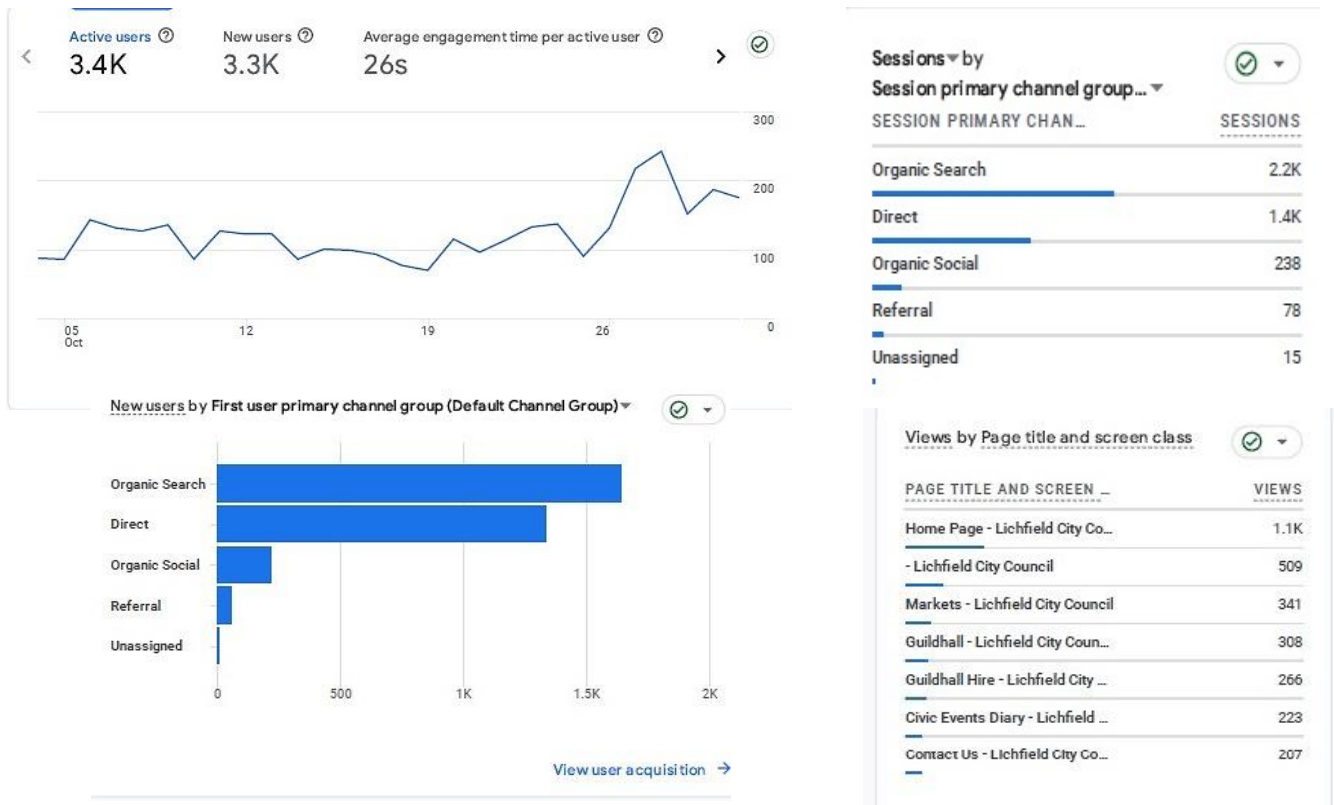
Active users ⓘ
3.4K

New users ⓘ
3.3K

Average engagement time per active user ⓘ
26s

300
200
100
0

05
Oct
12
19
26

Sessions by
Session primary channel group...

| SESSION PRIMARY CHAN... | SESSIONS |
|---|---|
| Organic Search | 2.2K |
| Direct | 1.4K |
| Organic Social | 238 |
| Referral | 78 |
| Unassigned | 15 |

New users by First user primary channel group (Default Channel Group)

Organic Search
Direct
Organic Social
Referral
Unassigned

0
500
1K
1.5K
2K

View user acquisition →

Views by Page title and screen class

| PAGE TITLE AND SCREEN ... | VIEWS |
|---|---|
| Home Page - Lichfield City Co... | 1.1K |
| - Lichfield City Council | 509 |
| Markets - Lichfield City Council | 341 |
| Guildhall - Lichfield City Coun... | 308 |
| Guildhall Hire - Lichfield City ... | 266 |
| Civic Events Diary - Lichfield ... | 223 |
| Contact Us - Lichfield City Co... | 207 |